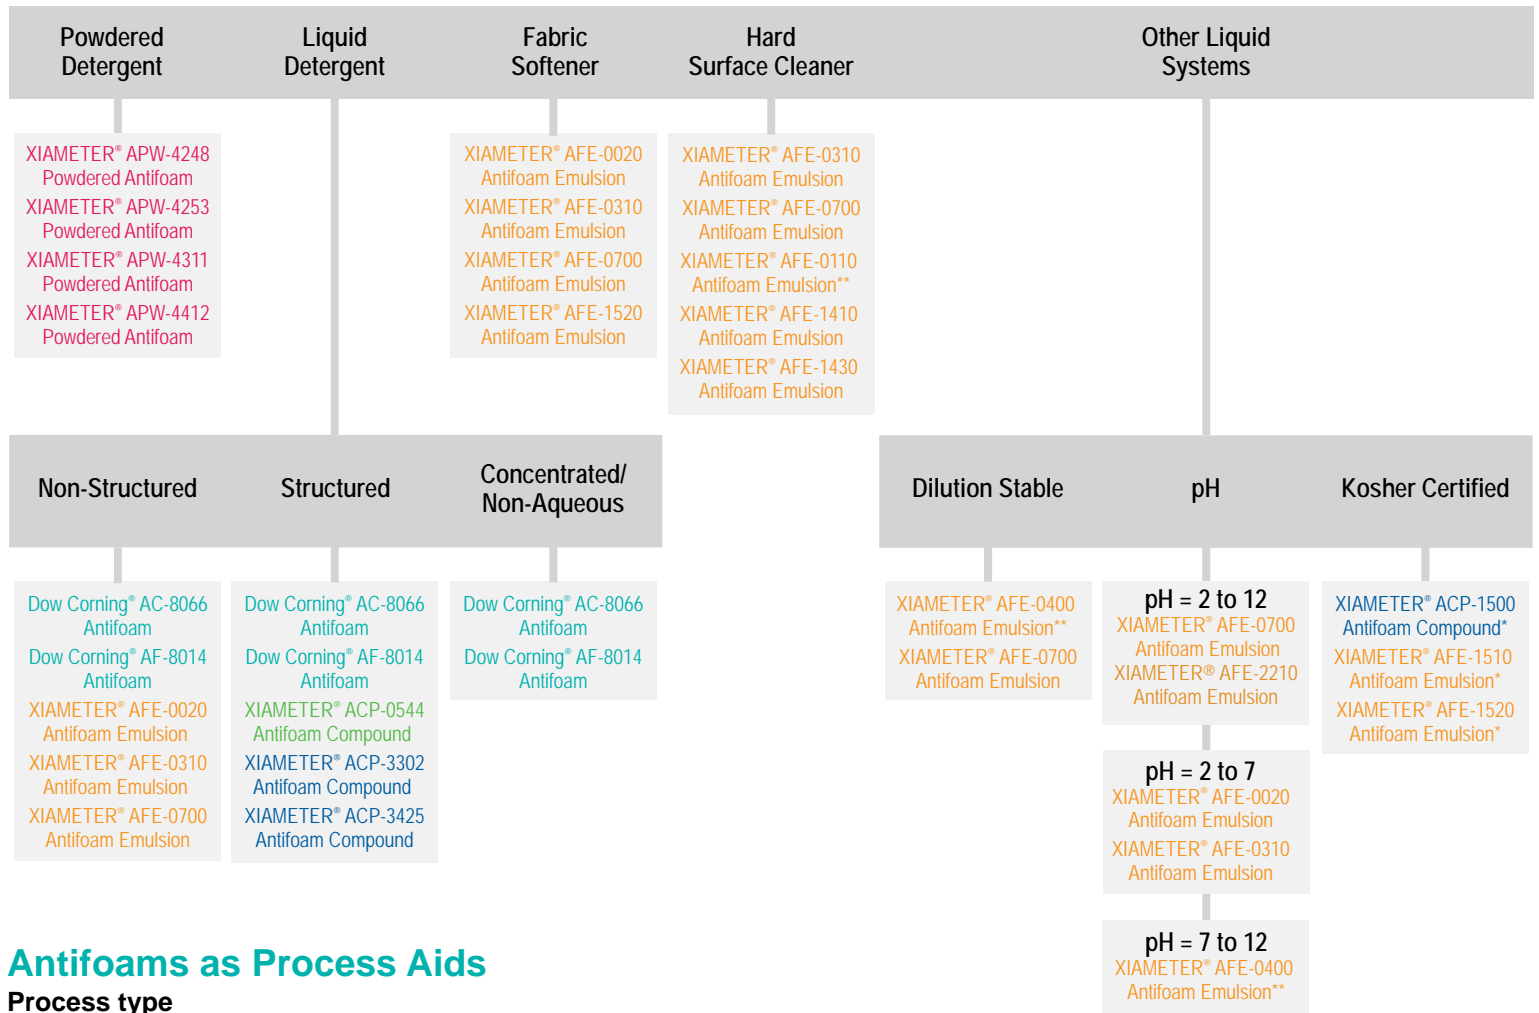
Powdered Detergent

Liquid Detergent

Fabric Softener

Hard Surface Cleaner

Other Liquid Systems

XIAMETER® APW-4248 Powdered Antifoam
XIAMETER® APW-4253 Powdered Antifoam
XIAMETER® APW-4311 Powdered Antifoam
XIAMETER® APW-4412 Powdered Antifoam

XIAMETER® AFE-0020 Antifoam Emulsion
XIAMETER® AFE-0310 Antifoam Emulsion
XIAMETER® AFE-0700 Antifoam Emulsion
XIAMETER® AFE-1520 Antifoam Emulsion

XIAMETER® AFE-0310 Antifoam Emulsion
XIAMETER® AFE-0700 Antifoam Emulsion
XIAMETER® AFE-0110 Antifoam Emulsion**
XIAMETER® AFE-1410 Antifoam Emulsion
XIAMETER® AFE-1430 Antifoam Emulsion

Non-Structured

Structured

Concentrated/ Non-Aqueous

Dilution Stable

pH

Kosher Certified

Dow Corning® AC-8066 Antifoam
Dow Corning® AF-8014 Antifoam
XIAMETER® AFE-0020 Antifoam Emulsion
XIAMETER® AFE-0310 Antifoam Emulsion
XIAMETER® AFE-0700 Antifoam Emulsion

Dow Corning® AC-8066 Antifoam
Dow Corning® AF-8014 Antifoam
XIAMETER® ACP-0544 Antifoam Compound
XIAMETER® ACP-3302 Antifoam Compound
XIAMETER® ACP-3425 Antifoam Compound

Dow Corning® AC-8066 Antifoam
Dow Corning® AF-8014 Antifoam

XIAMETER® AFE-0400 Antifoam Emulsion**
XIAMETER® AFE-0700 Antifoam Emulsion

pH = 2 to 12
XIAMETER® AFE-0700 Antifoam Emulsion
XIAMETER® AFE-2210 Antifoam Emulsion

XIAMETER® ACP-1500 Antifoam Compound*
XIAMETER® AFE-1510 Antifoam Emulsion*
XIAMETER® AFE-1520 Antifoam Emulsion*

pH = 2 to 7
XIAMETER® AFE-0020 Antifoam Emulsion
XIAMETER® AFE-0310 Antifoam Emulsion

pH = 7 to 12
XIAMETER® AFE-0400 Antifoam Emulsion**

Antifoams as Process Aids
Process type